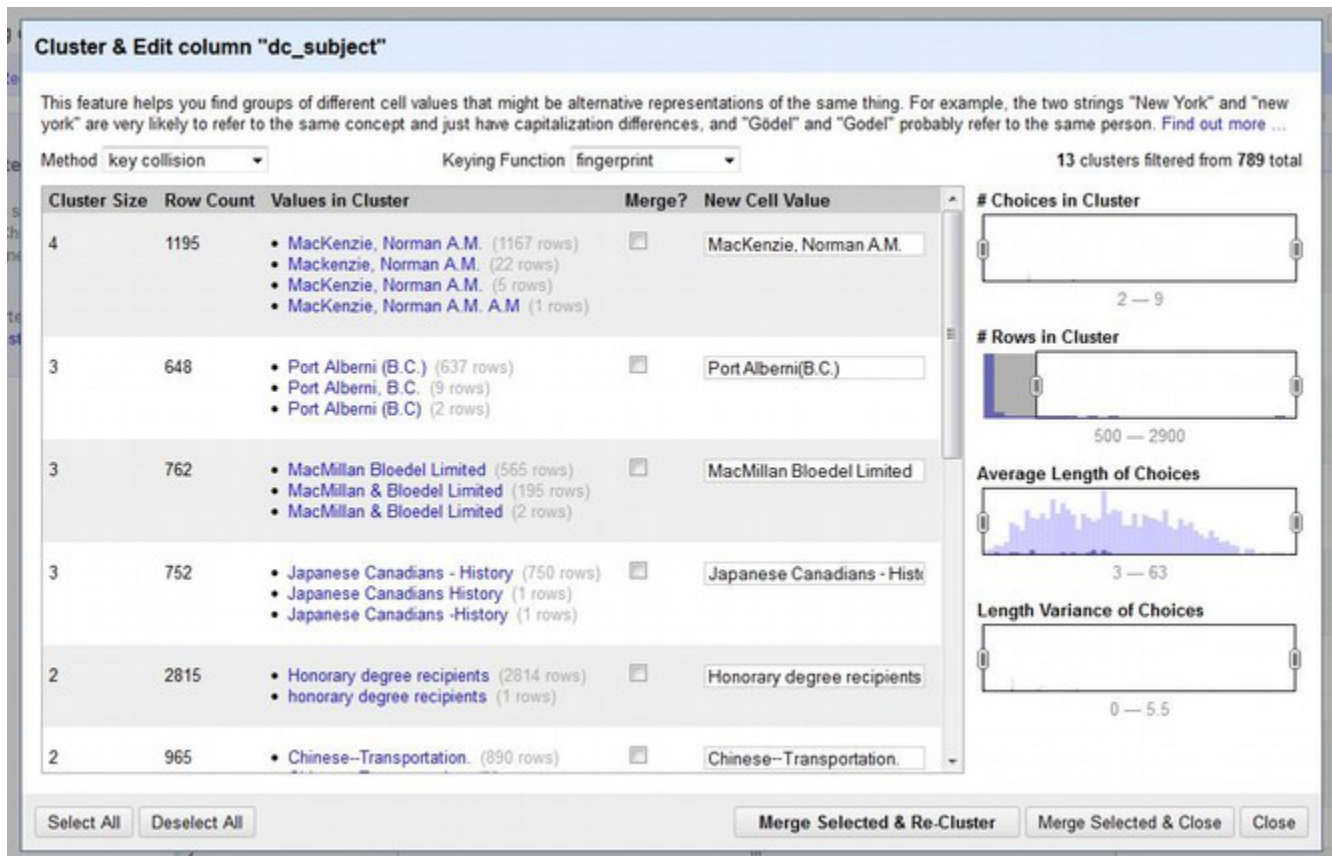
Cluster & Edit column "dc_subject"

This feature helps you find groups of different cell values that might be alternative representations of the same thing. For example, the two strings "New York" and "new york" are very likely to refer to the same concept and just have capitalization differences, and "Gödel" and "Godel" probably refer to the same person. Find out more ...

Method key collision Keying Function fingerprint 13 clusters filtered from 789 total

| Cluster Size | Row Count | Values in Cluster | Merge? | New Cell Value |
|---|---|---|---|---|
| 4 | 1195 | • MacKenzie, Norman A.M. (1167 rows) • Mackenzie, Norman A.M. (22 rows) • MacKenzie, Norman A.M. (5 rows) • MacKenzie, Norman A.M. A.M (1 rows) | | MacKenzie, Norman A.M. |
| 3 | 648 | • Port Alberni (B.C.) (637 rows) • Port Alberni, B.C. (9 rows) • Port Alberni (B.C) (2 rows) | | Port Alberni(B.C.) |
| 3 | 762 | • MacMillan Bloedel Limited (565 rows) • MacMillan & Bloedel Limited (195 rows) • MacMillan & Bloedel Limited (2 rows) | | MacMillan Bloedel Limited |
| 3 | 752 | • Japanese Canadians - History (750 rows) • Japanese Canadians History (1 rows) • Japanese Canadians -History (1 rows) | | Japanese Canadians - Histo |
| 2 | 2815 | • Honorary degree recipients (2814 rows) • honorary degree recipients (1 rows) | | Honorary degree recipients |
| 2 | 965 | • Chinese--Transportation. (890 rows) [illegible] | | Chinese--Transportation. |

# Choices in Cluster
2 — 9

# Rows in Cluster
500 — 2900

Average Length of Choices
3 — 63

Length Variance of Choices
0 — 5.5

Select All Deselect All Merge Selected & Re-Cluster Merge Selected & Close Close